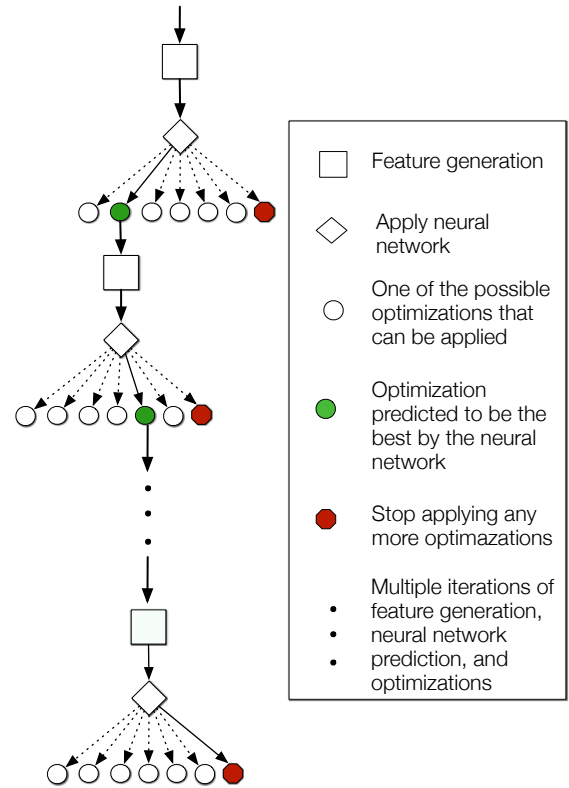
Feature generation

Apply neural network

One of the possible optimizations that can be applied

Optimization predicted to be the best by the neural network

Stop applying any more optimazations

Multiple iterations of feature generation, neural network prediction, and optimizations